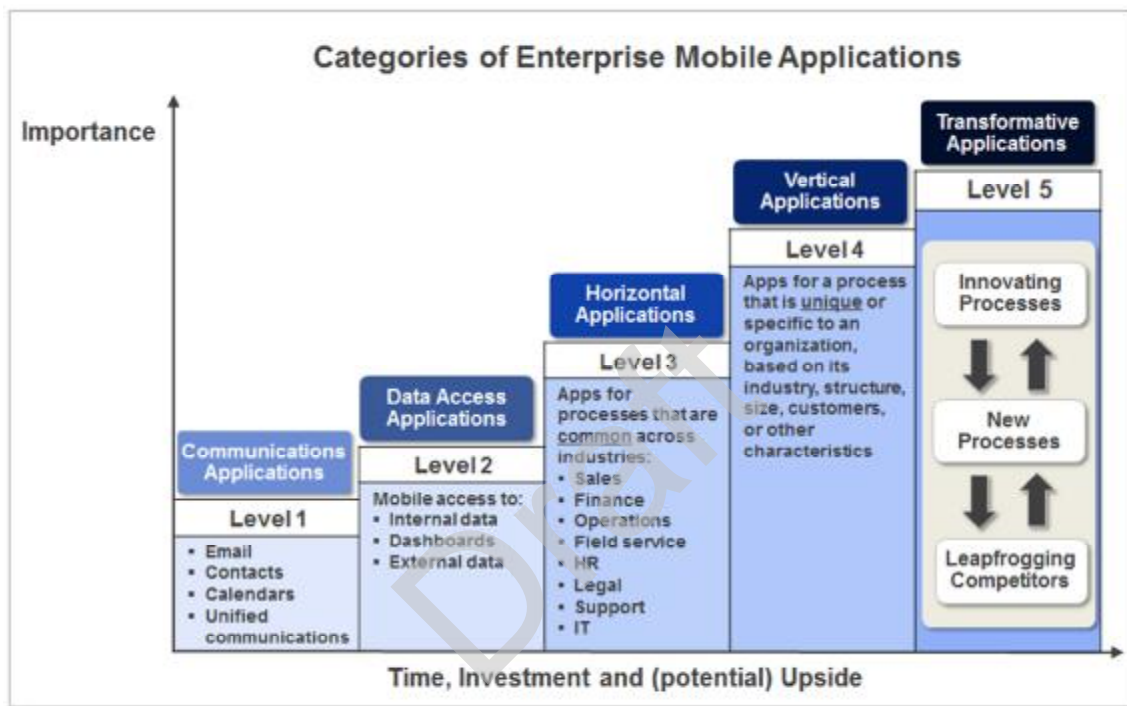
Categories of Enterprise Mobile Applications

Importance

Communications Applications

Level 1

- Email
- Contacts
- Calendars
- Unified communications

Data Access Applications

Level 2

Mobile access to:
- Internal data
- Dashboards
- External data

Horizontal Applications

Level 3

Apps for processes that are common across industries:
- Sales
- Finance
- Operations
- Field service
- HR
- Legal
- Support
- IT

Vertical Applications

Level 4

Apps for a process that is unique or specific to an organization, based on its industry, structure, size, customers, or other characteristics

Transformative Applications

Level 5

Innovating Processes

New Processes

Leapfrogging Competitors

Draft

Time, Investment and (potential) Upside